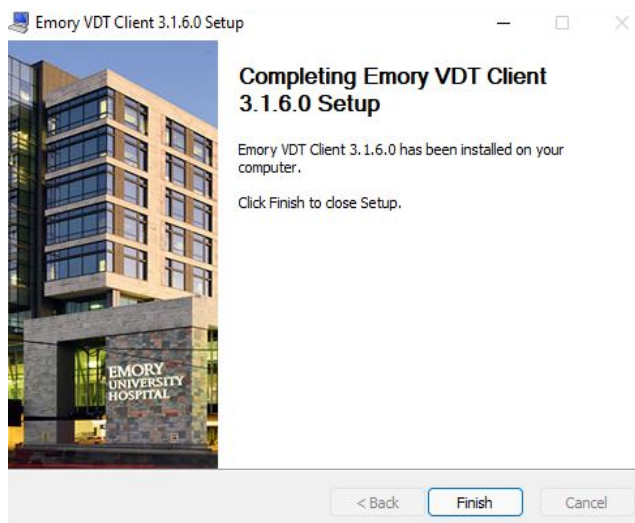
Emory VDT Client 3.1.6.0 Setup

Completing Emory VDT Client 3.1.6.0 Setup

Emory VDT Client 3.1.6.0 has been installed on your computer.

Click Finish to close Setup.

EMORY UNIVERSITY HOSPITAL

< Back
Finish
Cancel